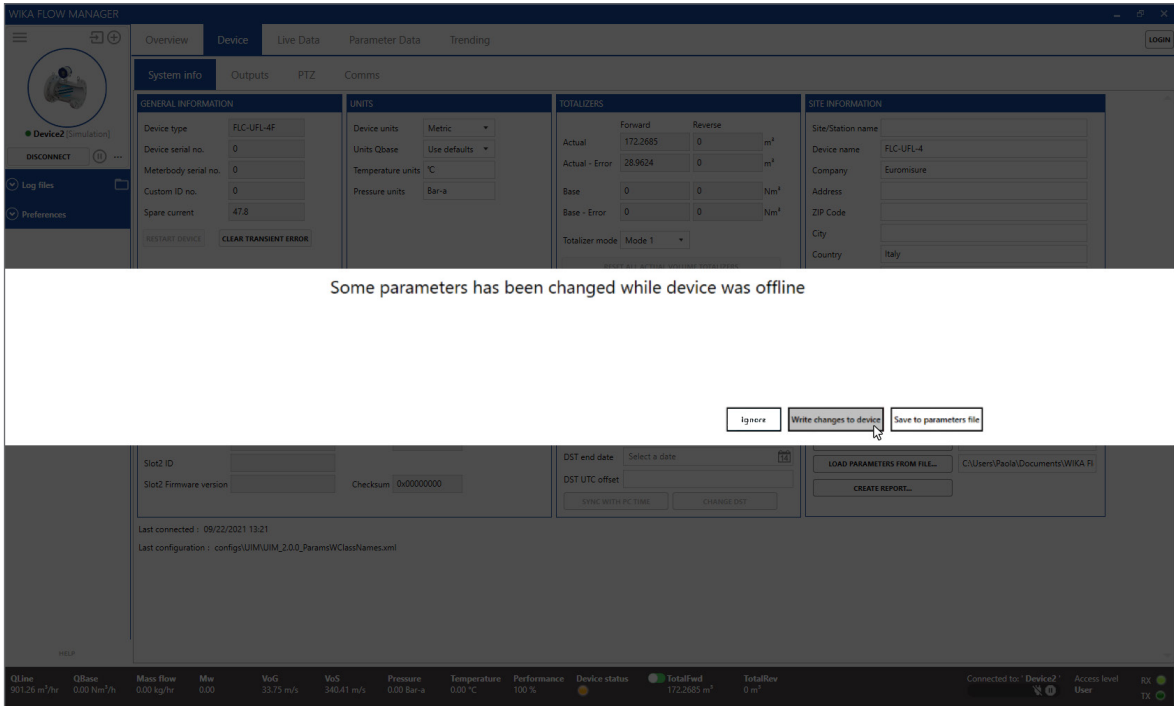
WIKA FLOW MANAGER

LOGIN

Overview Device Live Data Parameter Data Trending

System info Outputs PTZ Comms

Device2 (Simulation)

DISCONNECT

Log files

Preferences

GENERAL INFORMATION

| Device type | FLC-UFL-4F |
|---|---|
| Device serial no. | 0 |
| Meterbody serial no. | 0 |
| Custom ID no. | 0 |
| Spare current | 47.8 |

RESTART DEVICE CLEAR TRANSIENT ERROR

UNITS

| Device units | Metric |
|---|---|
| Units Qbase | Use defaults |
| Temperature units | °C |
| Pressure units | Bar-a |

TOTALIZERS

| | Forward | Reverse | |
|---|---|---|---|
| Actual | 172.2685 | 0 | m³ |
| Actual - Error | 28.9624 | 0 | m³ |
| Base | 0 | 0 | Nm³ |
| Base - Error | 0 | 0 | Nm³ |

Totalizer mode Mode 1

SITE INFORMATION

| Site/Station name | |
|---|---|
| Device name | FLC-UFL-4 |
| Company | Euromisure |
| Address | |
| ZIP Code | |
| City | |
| Country | Italy |

Some parameters has been changed while device was offline

Ignore Write changes to device Save to parameters file

Slot2 ID

Slot2 Firmware version

Checksum 0x00000000

DST end date Select a date

DST UTC offset

SYNC WITH PC TIME CHANGE DST

LOAD PARAMETERS FROM FILE... C:\Users\Paola\Documents\WIKA Fi

CREATE REPORT...

Last connected : 09/22/2021 13:21

Last configuration : configs\UIM\UIM_2.0.0_ParamsWClassNames.xml

HELP

| QLine | QBase | Mass flow | Mw | VoG | VoS | Pressure | Temperature | Performance | Device status | TotalFwd | TotalRev |
|---|---|---|---|---|---|---|---|---|---|---|---|
| 901.26 m³/hr | 0.00 Nm³/h | 0.00 kg/hr | 0.00 | 33.75 m/s | 340.41 m/s | 0.00 Bar-a | 0.00 °C | 100 % | | 172.2685 m³ | 0 m³ |

Connected to: ' Device2 ' Access level User RX TX